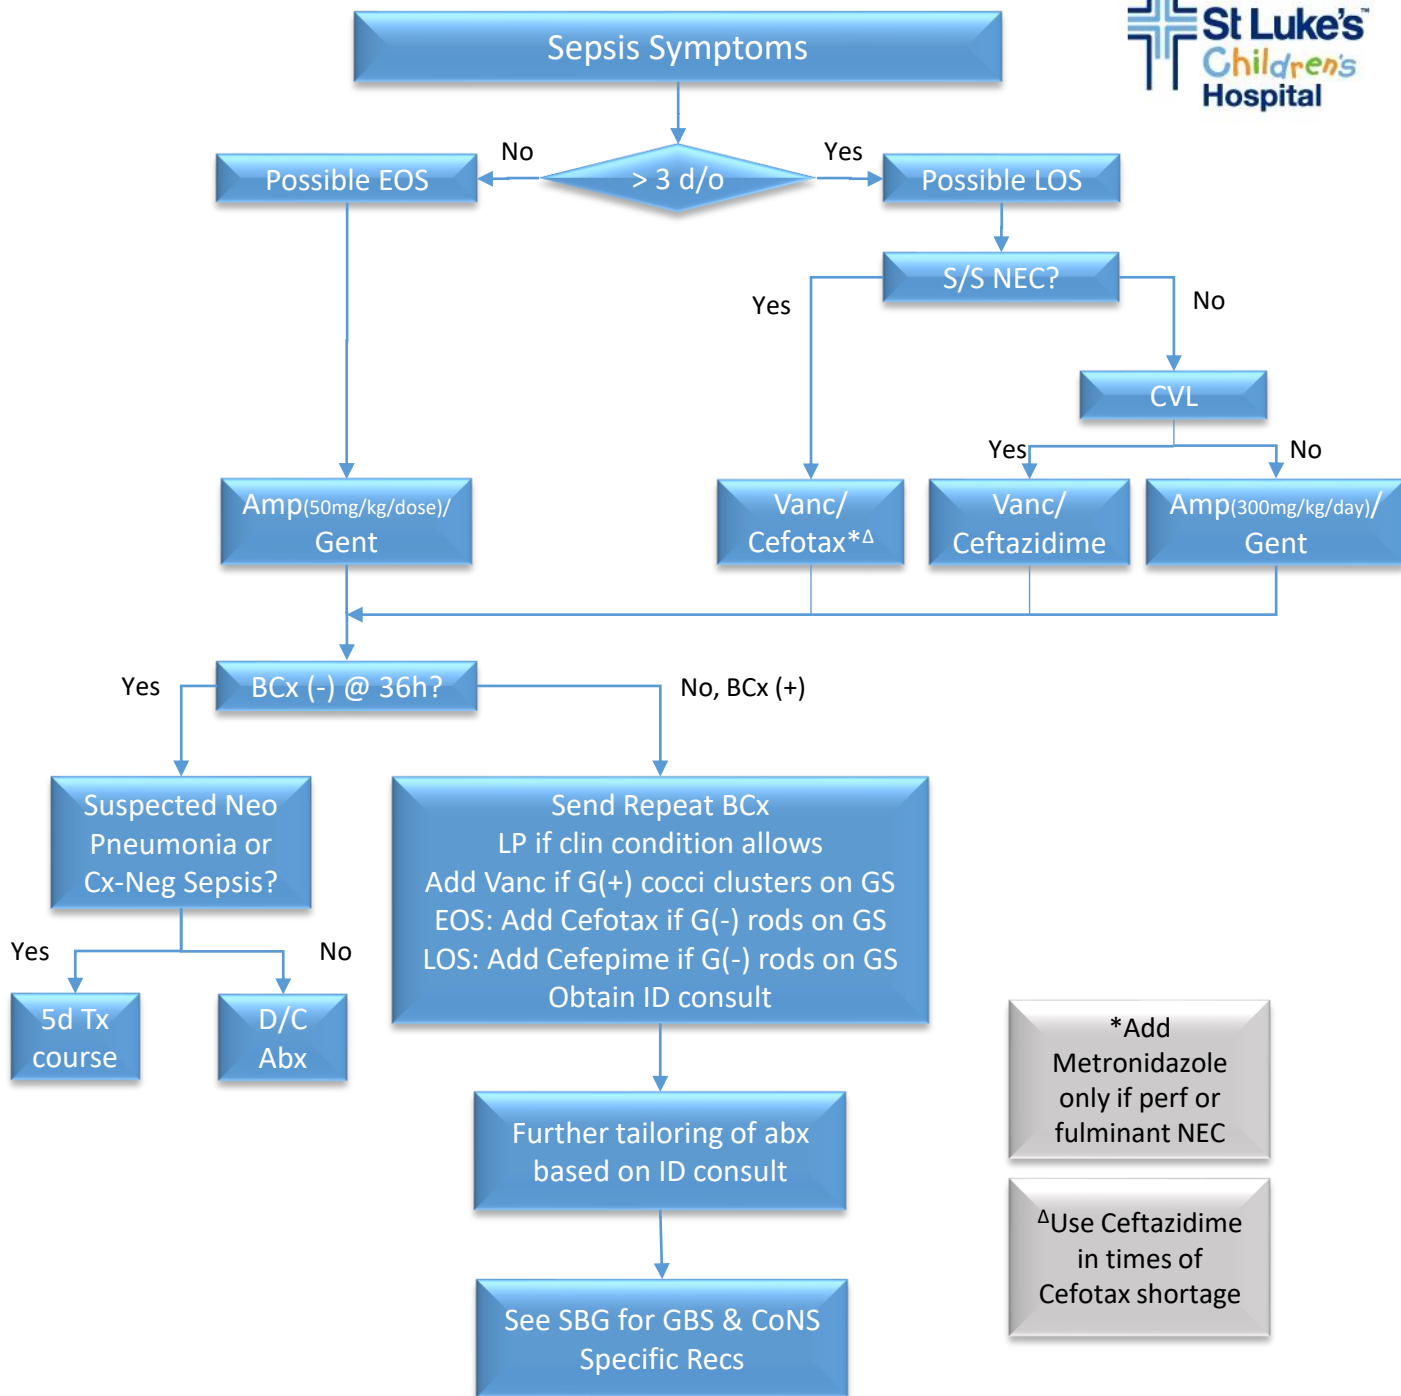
St Luke's™
Children's
Hospital

Sepsis Symptoms

No

> 3 d/o

Yes

Possible EOS

Possible LOS

S/S NEC?

Yes

No

CVL

Yes

No

Amp(50mg/kg/dose)/ Gent

Vanc/ Cefotax*$^{\Delta}$

Vanc/ Ceftazidime

Amp(300mg/kg/day)/ Gent

Yes

BCx (-) @ 36h?

No, BCx (+)

Suspected Neo Pneumonia or Cx-Neg Sepsis?

Send Repeat BCx
LP if clin condition allows
Add Vanc if G(+) cocci clusters on GS
EOS: Add Cefotax if G(-) rods on GS
LOS: Add Cefepime if G(-) rods on GS
Obtain ID consult

Yes

No

5d Tx course

D/C Abx

*Add Metronidazole only if perf or fulminant NEC

Further tailoring of abx based on ID consult

$^{\Delta}$Use Ceftazidime in times of Cefotax shortage

See SBG for GBS & CoNS Specific Recs